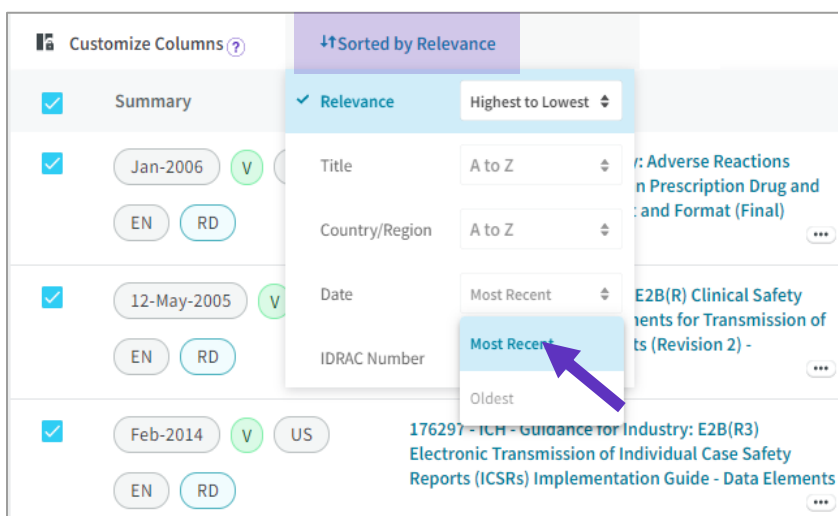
Customize Columns ?

Sorted by Relevance

Summary

Relevance | Highest to Lowest

Title | A to Z

Country/Region | A to Z

Date | Most Recent

IDRAC Number

Most Recent

Oldest

Jan-2006 V

EN RD

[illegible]: Adverse Reactions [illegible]n Prescription Drug and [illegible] and Format (Final)

12-May-2005 V

EN RD

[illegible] E2B(R) Clinical Safety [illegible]ments for Transmission of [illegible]ts (Revision 2) -

Feb-2014 V US

EN RD

176297 - ICH - Guidance for Industry: E2B(R3) Electronic Transmission of Individual Case Safety Reports (ICSRs) Implementation Guide - Data Elements